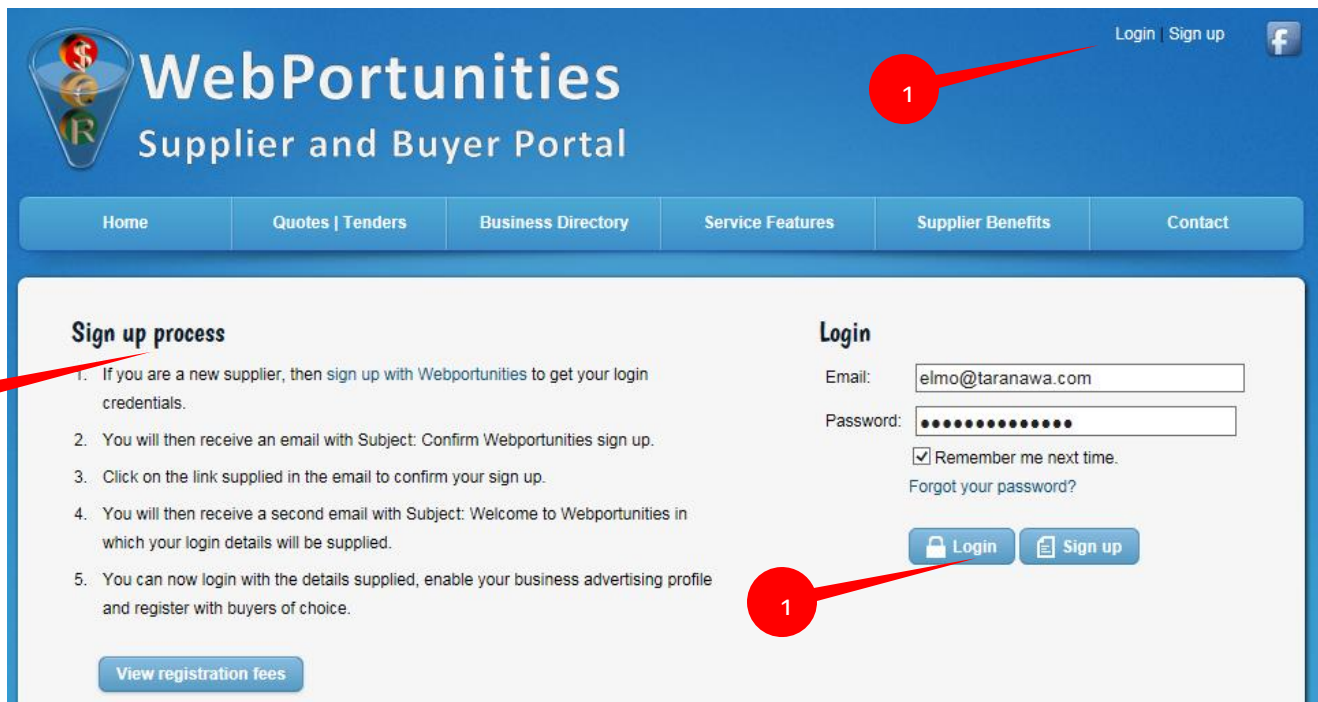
$ € R

WebPortunities
Supplier and Buyer Portal

Login | Sign up

f

1

Home | Quotes | Tenders | Business Directory | Service Features | Supplier Benefits | Contact

Sign up process

1. If you are a new supplier, then sign up with Webportunities to get your login credentials.
2. You will then receive an email with Subject: Confirm Webportunities sign up.
3. Click on the link supplied in the email to confirm your sign up.
4. You will then receive a second email with Subject: Welcome to Webportunities in which your login details will be supplied.
5. You can now login with the details supplied, enable your business advertising profile and register with buyers of choice.

View registration fees

Login

Email: elmo@taranawa.com

Password: ••••••••••••••

Remember me next time.

Forgot your password?

Login Sign up

1